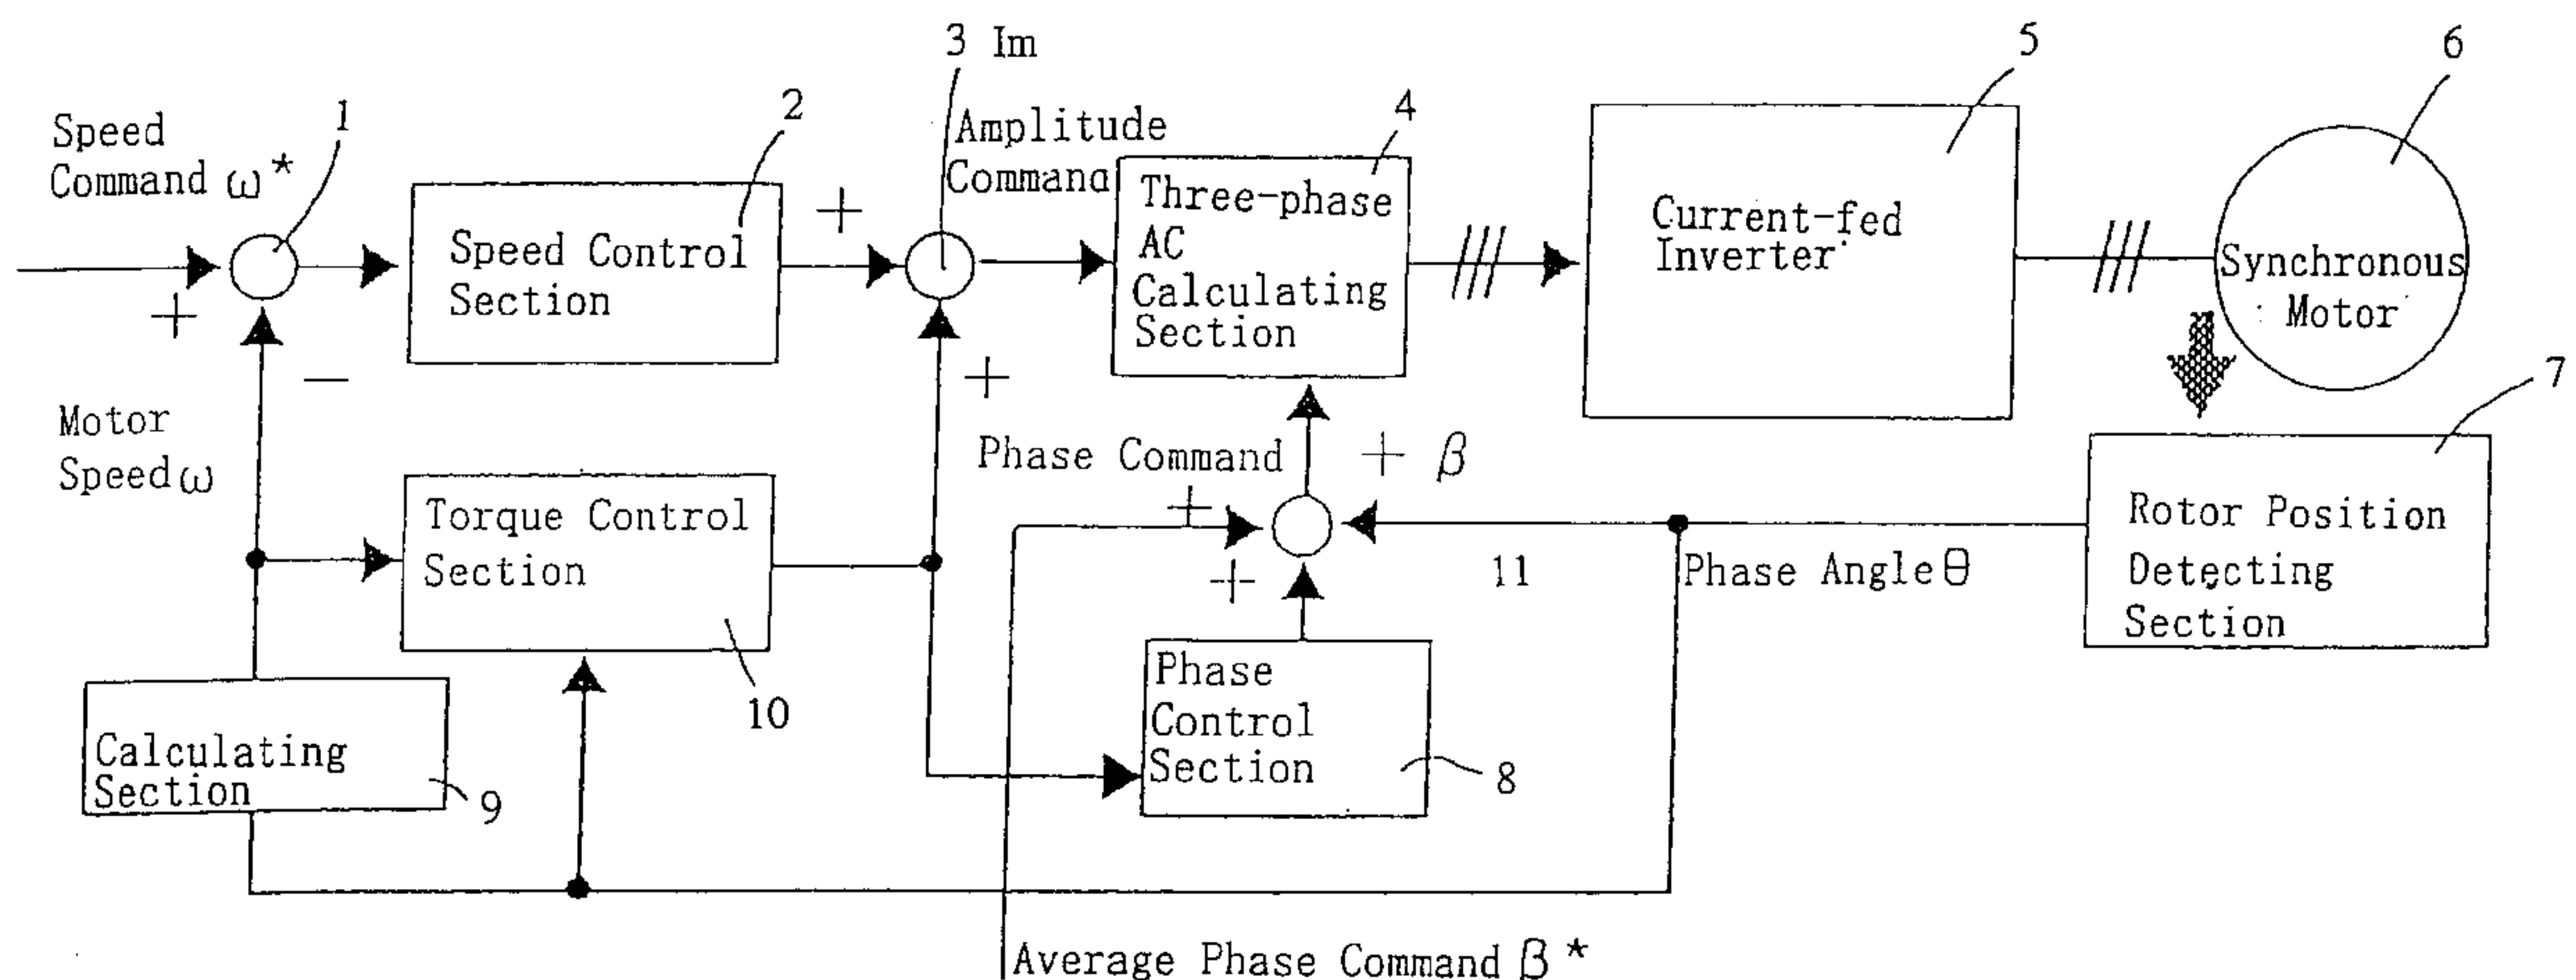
3 Im

5

6

Speed Command $\omega^*$

1

2

Amplitude Command

4

Three-phase AC Calculating Section

Current-fed Inverter

Synchronous Motor

Speed Control Section

+

+

−

+

Motor Speed $\omega$

Phase Command

+ $\beta$

7

Torque Control Section

+

+

11

Phase Angle $\theta$

Rotor Position Detecting Section

Phase Control Section

10

Calculating Section

9

8

Average Phase Command $\beta^*$